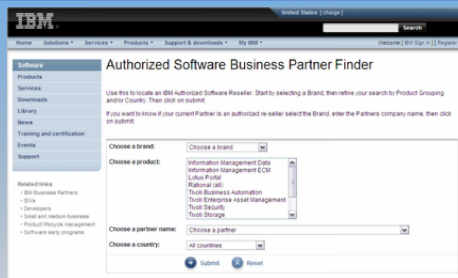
IBM

United States [ change ]

Search

Home Solutions Services Products Support & downloads My IBM

Welcome [ IBM Sign in ] [ Register ]

Software
Products
Services
Downloads
Library
News
Training and certification
Events
Support

Related links
IBM Business Partners
ISVs
Developers
Small and medium business
Product lifecycle management
Software early programs

Authorized Software Business Partner Finder

Use this to locate an IBM Authorized Software Reseller. Start by selecting a Brand, then refine your search by Product Grouping and/or Country. Then click on submit.

If you want to know if your current Partner is an authorized re-seller select the Brand, enter the Partners company name, then click on submit.

Choose a brand: Choose a brand

Choose a product: Information Management Data
Information Management ECM
Lotus Portal
Rational (all)
Tivoli Business Automation
Tivoli Enterprise Asset Management
Tivoli Security
Tivoli Storage

Choose a partner name: Choose a partner

Choose a country: All countries

Submit Reset